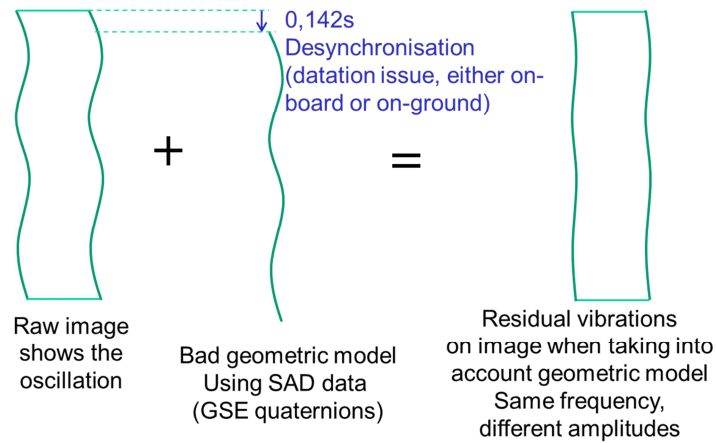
0,142s
Desynchronisation
(datation issue, either on-board or on-ground)

+

=

Raw image shows the oscillation

Bad geometric model
Using SAD data
(GSE quaternions)

Residual vibrations on image when taking into account geometric model
Same frequency, different amplitudes